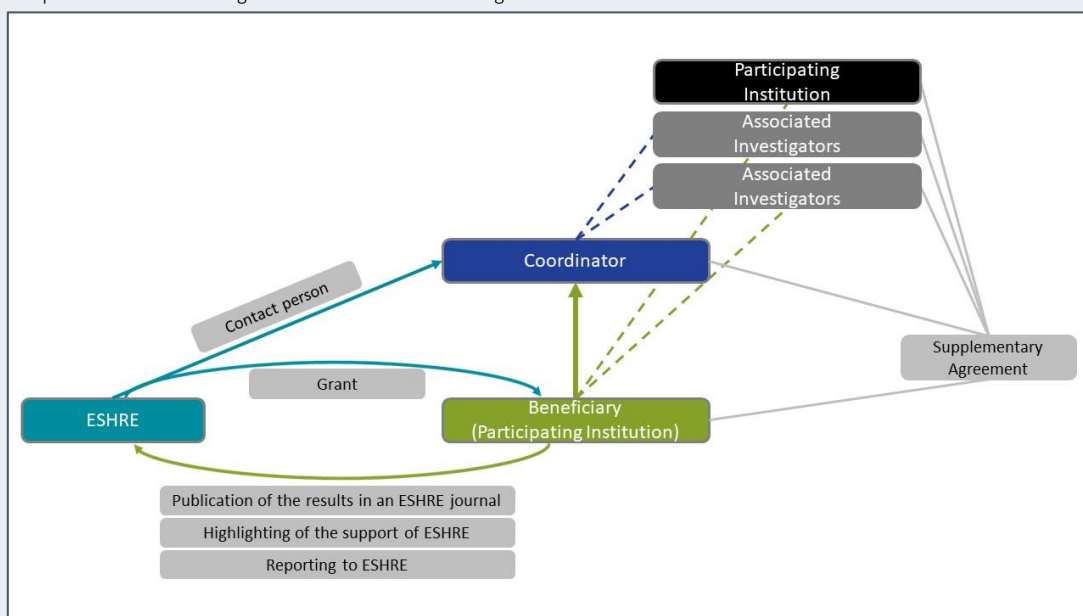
Participating Institution

Associated Investigators

Associated Investigators

Coordinator

Contact person

Supplementary Agreement

Grant

ESHRE

Beneficiary (Participating Institution)

Publication of the results in an ESHRE journal

Highlighting of the support of ESHRE

Reporting to ESHRE